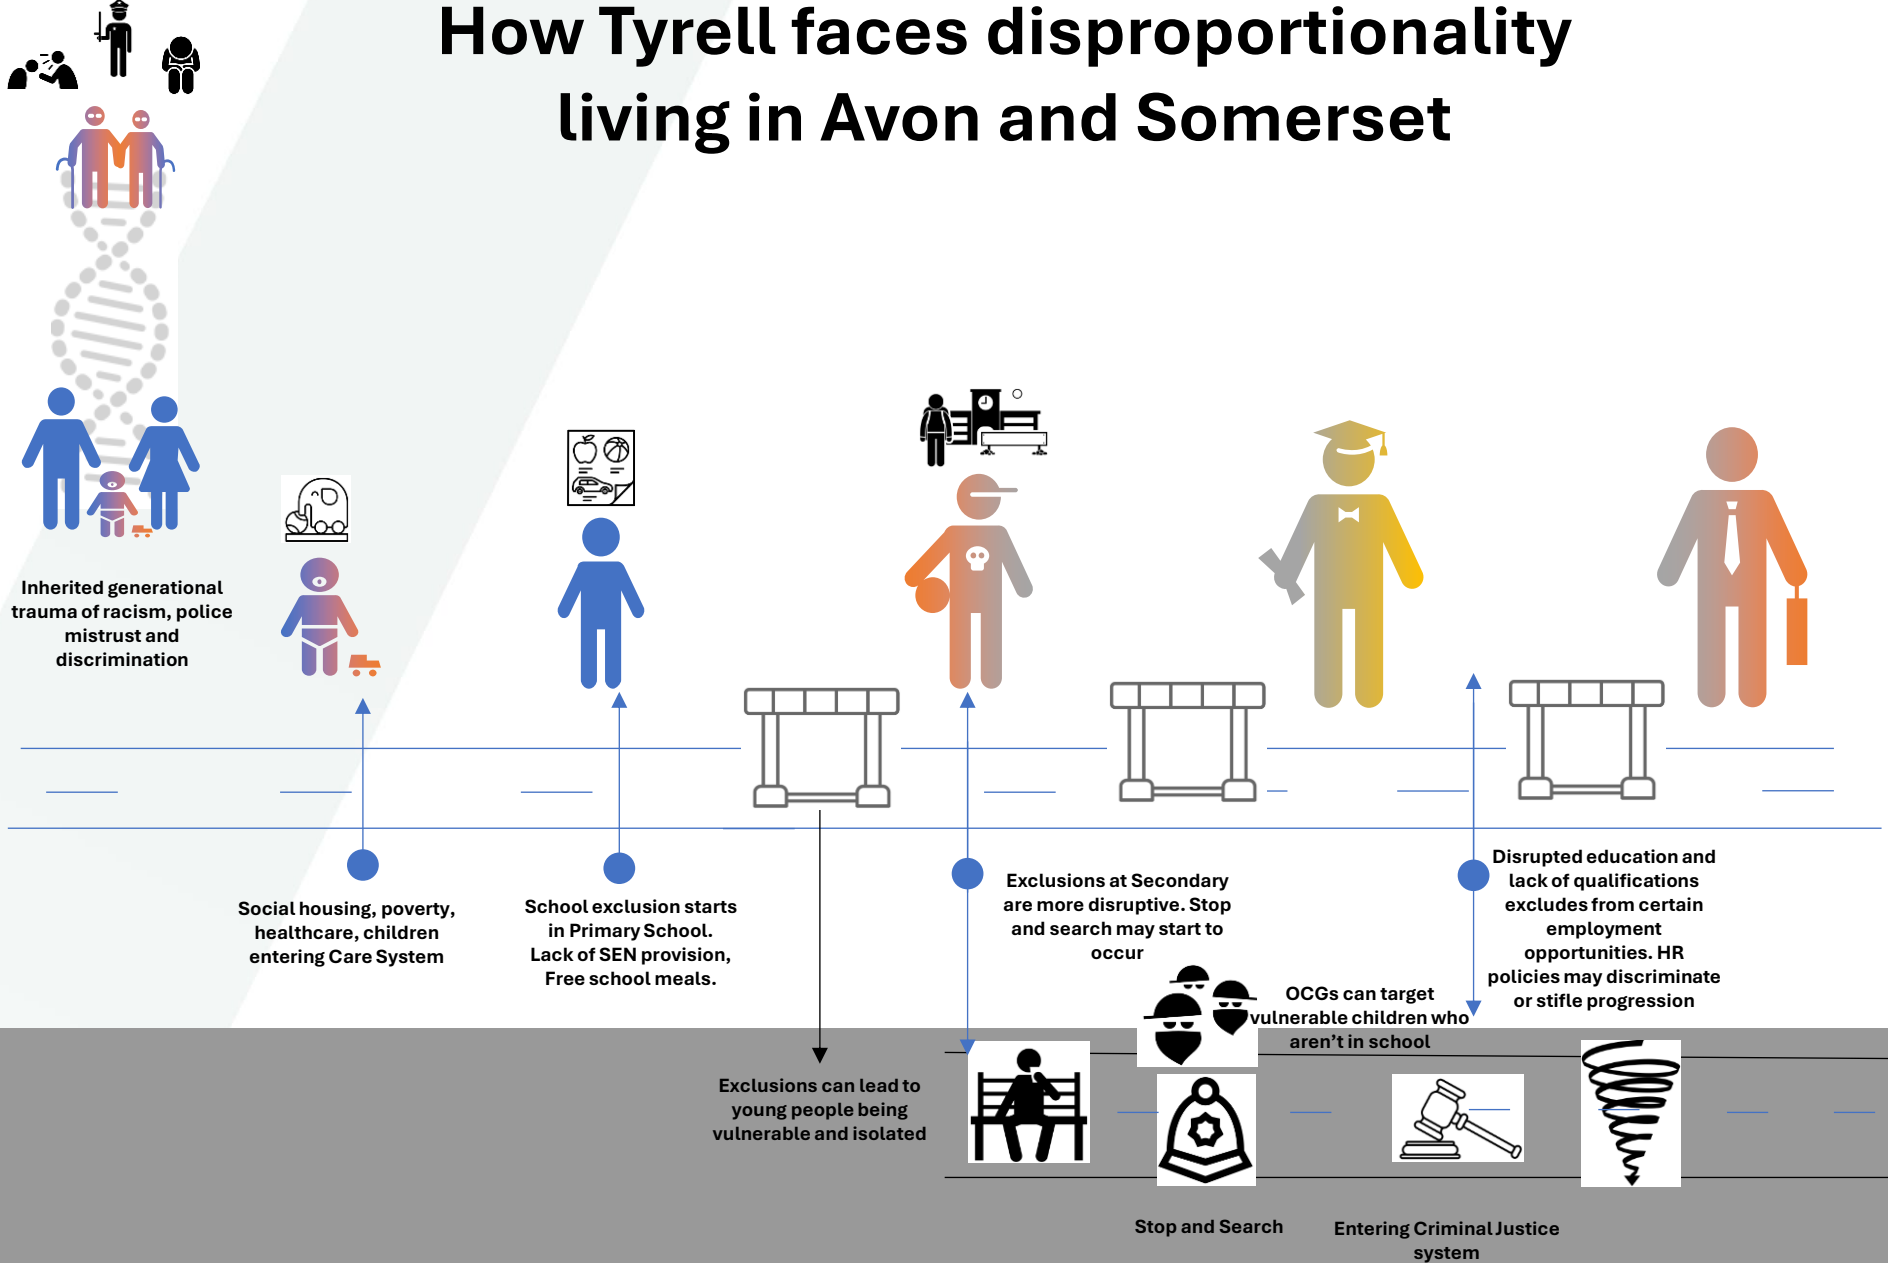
How Tyrell faces disproportionality living in Avon and Somerset

Inherited generational trauma of racism, police mistrust and discrimination

Social housing, poverty, healthcare, children entering Care System

School exclusion starts in Primary School. Lack of SEN provision, Free school meals.

Exclusions can lead to young people being vulnerable and isolated

Exclusions at Secondary are more disruptive. Stop and search may start to occur

OCGs can target vulnerable children who aren't in school

Disrupted education and lack of qualifications excludes from certain employment opportunities. HR policies may discriminate or stifle progression

Stop and Search

Entering Criminal Justice system